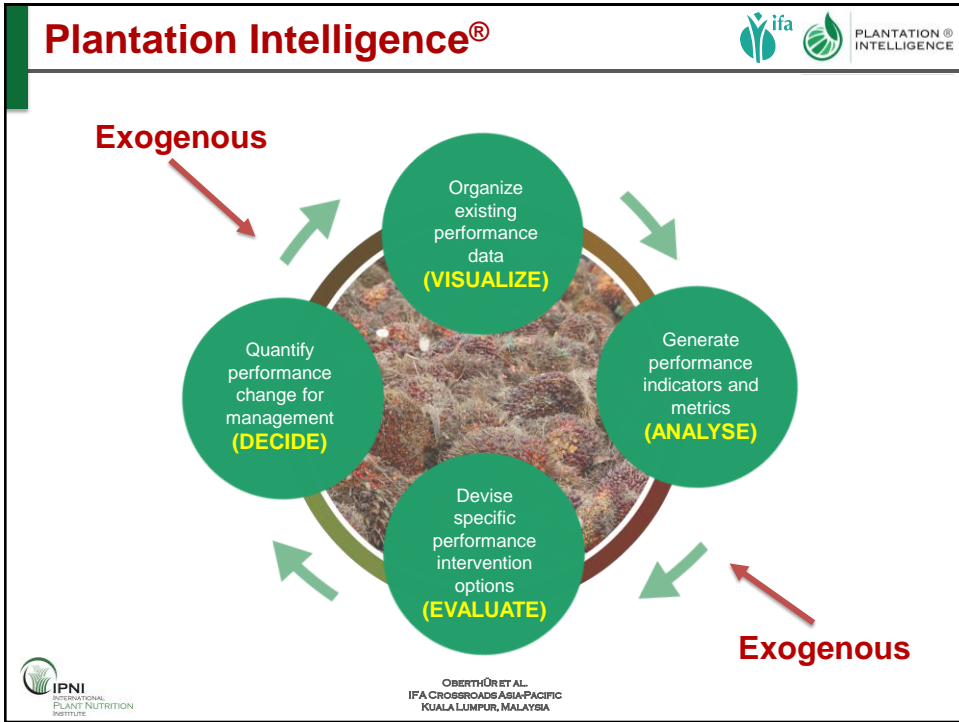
Plantation Intelligence®

ifa

PLANTATION ® INTELLIGENCE

Exogenous

Organize existing performance data (VISUALIZE)

Generate performance indicators and metrics (ANALYSE)

Devise specific performance intervention options (EVALUATE)

Quantify performance change for management (DECIDE)

Exogenous

IPNI INTERNATIONAL PLANT NUTRITION INSTITUTE

OberthÜr et al.
IFA Crossroads Asia-Pacific
Kuala Lumpur, Malaysia